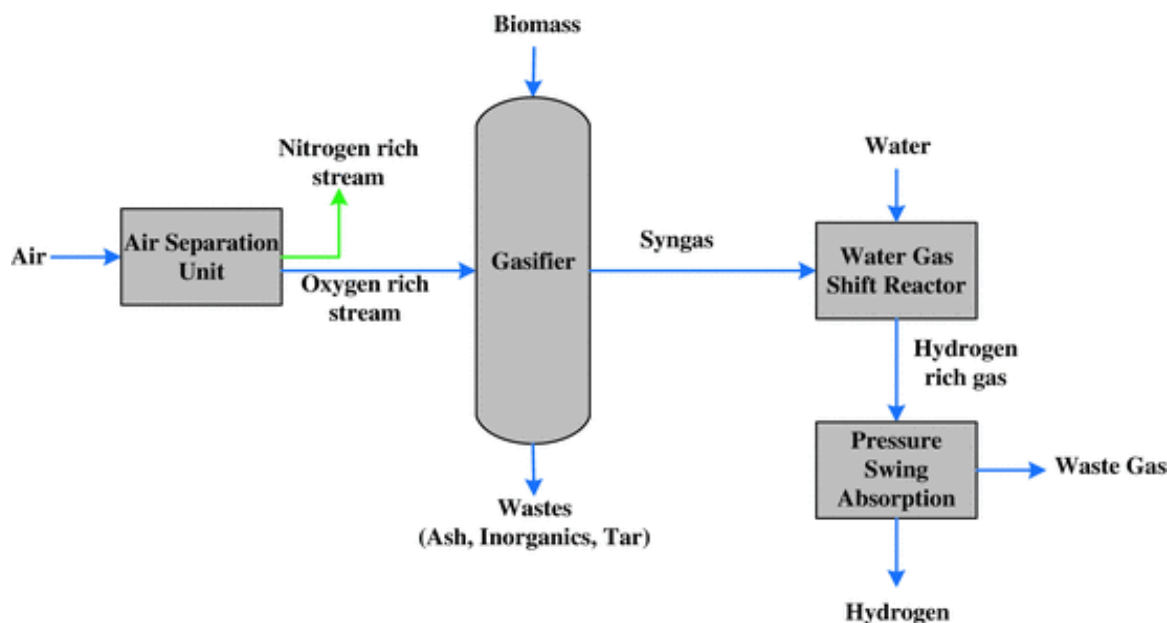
Biomass

Nitrogen rich stream

Air

Air Separation Unit

Oxygen rich stream

Gasifier

Syngas

Water

Water Gas Shift Reactor

Hydrogen rich gas

Pressure Swing Absorption

Waste Gas

Wastes (Ash, Inorganics, Tar)

Hydrogen